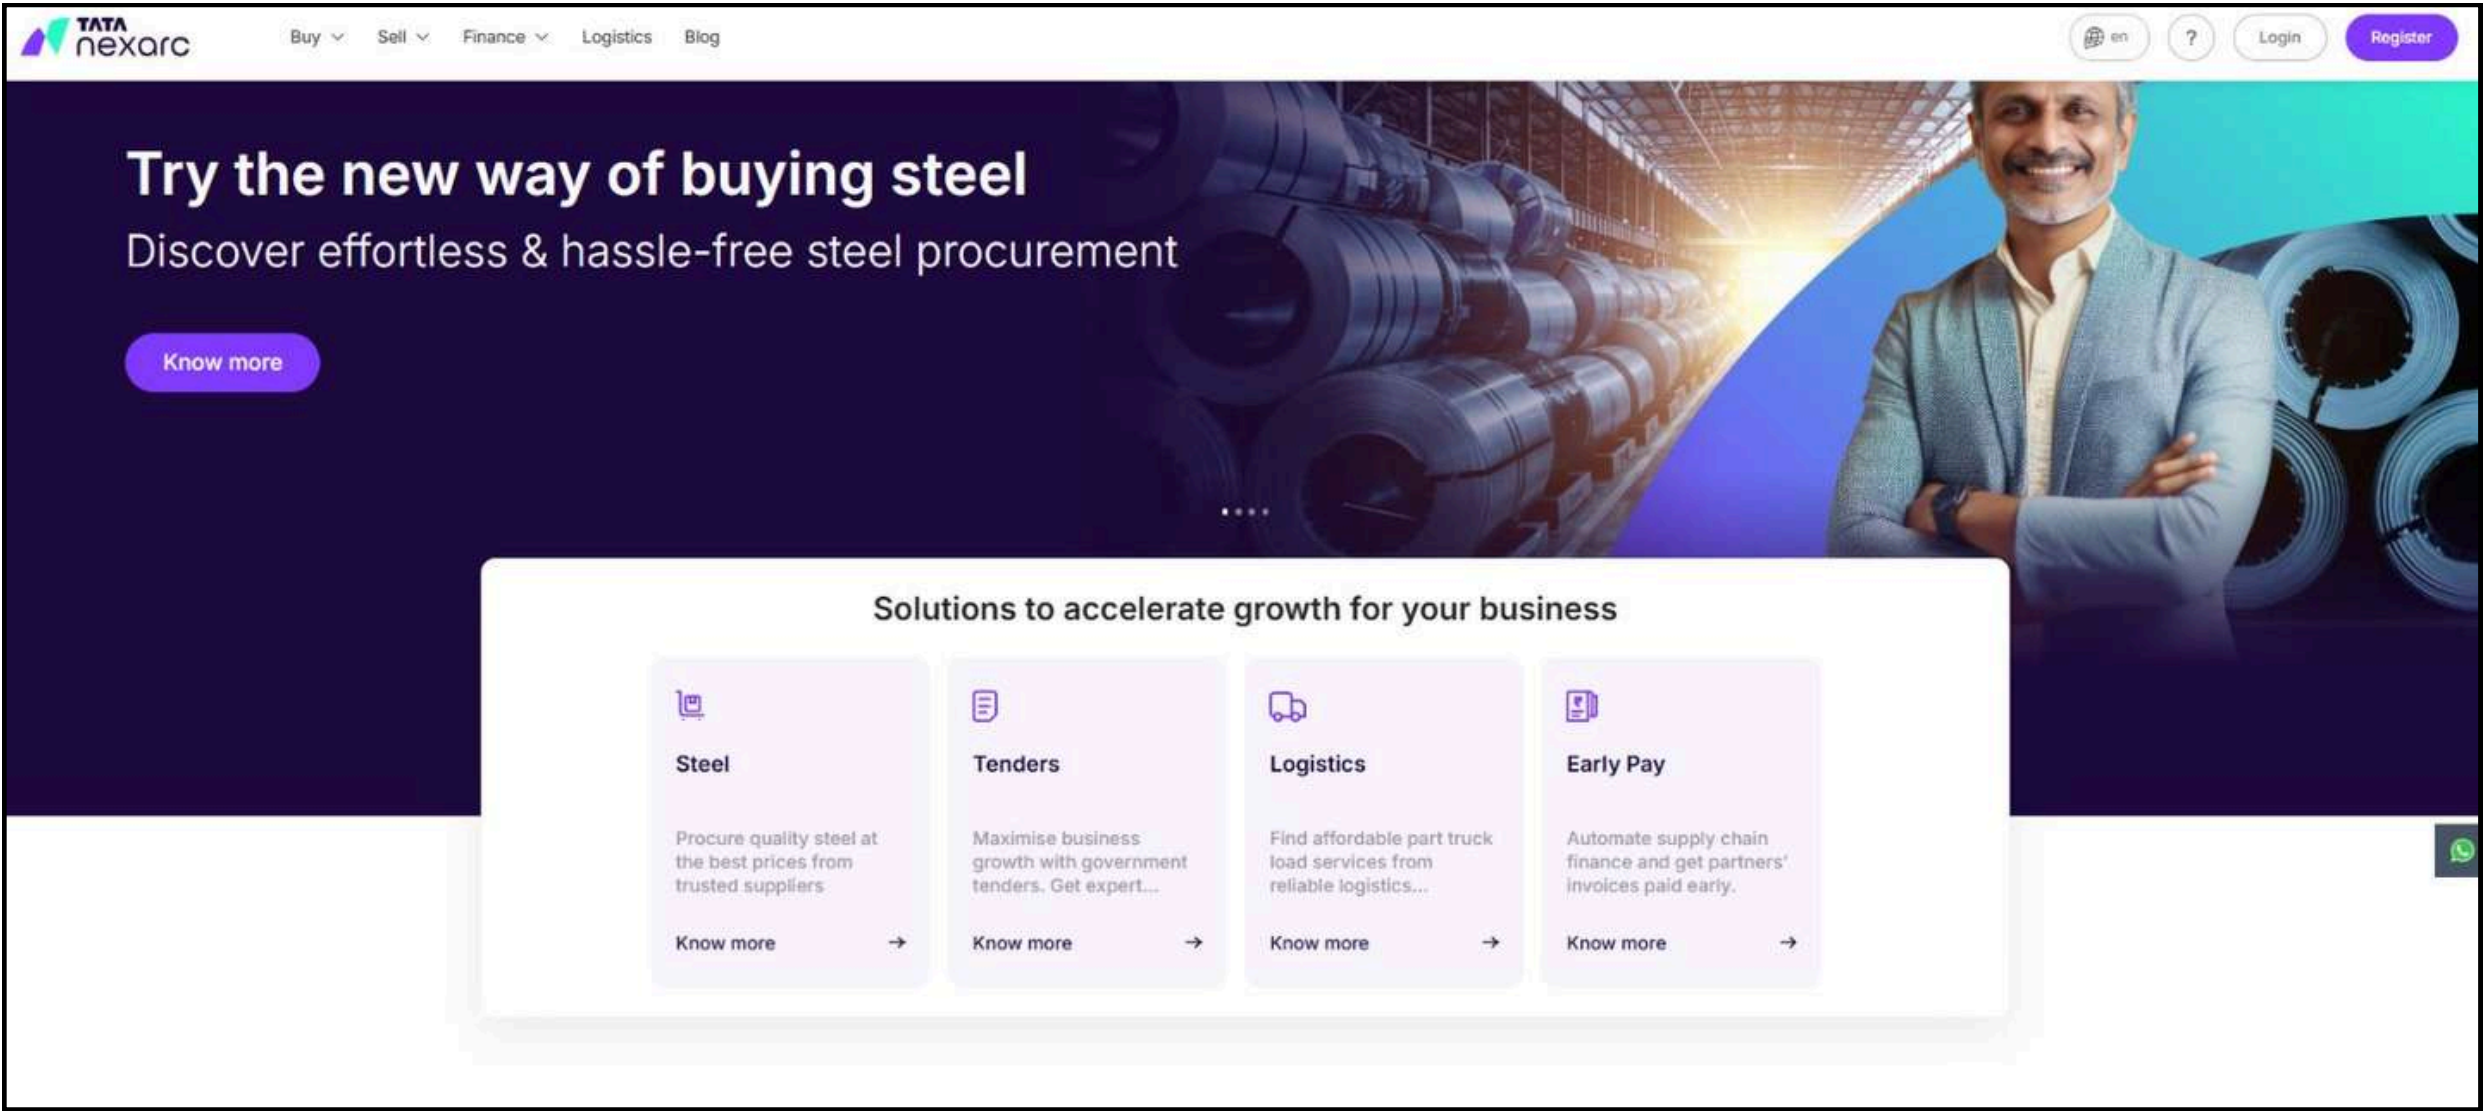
TATA nexarc

Buy Sell Finance Logistics Blog

en ? Login Register

Try the new way of buying steel

Discover effortless & hassle-free steel procurement

Know more

Solutions to accelerate growth for your business

Steel

Procure quality steel at the best prices from trusted suppliers

Know more →

Tenders

Maximise business growth with government tenders. Get expert...

Know more →

Logistics

Find affordable part truck load services from reliable logistics...

Know more →

Early Pay

Automate supply chain finance and get partners' invoices paid early.

Know more →